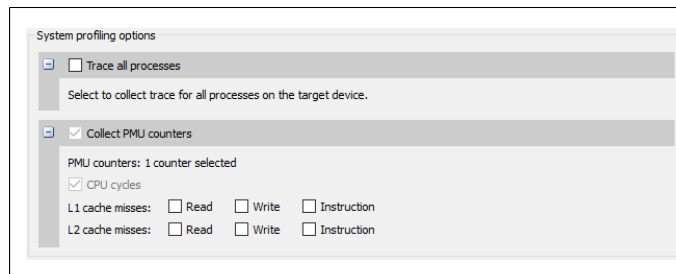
System profiling options

Trace all processes

Select to collect trace for all processes on the target device.

Collect PMU counters

PMU counters: 1 counter selected

CPU cycles

L1 cache misses: Read Write Instruction

L2 cache misses: Read Write Instruction